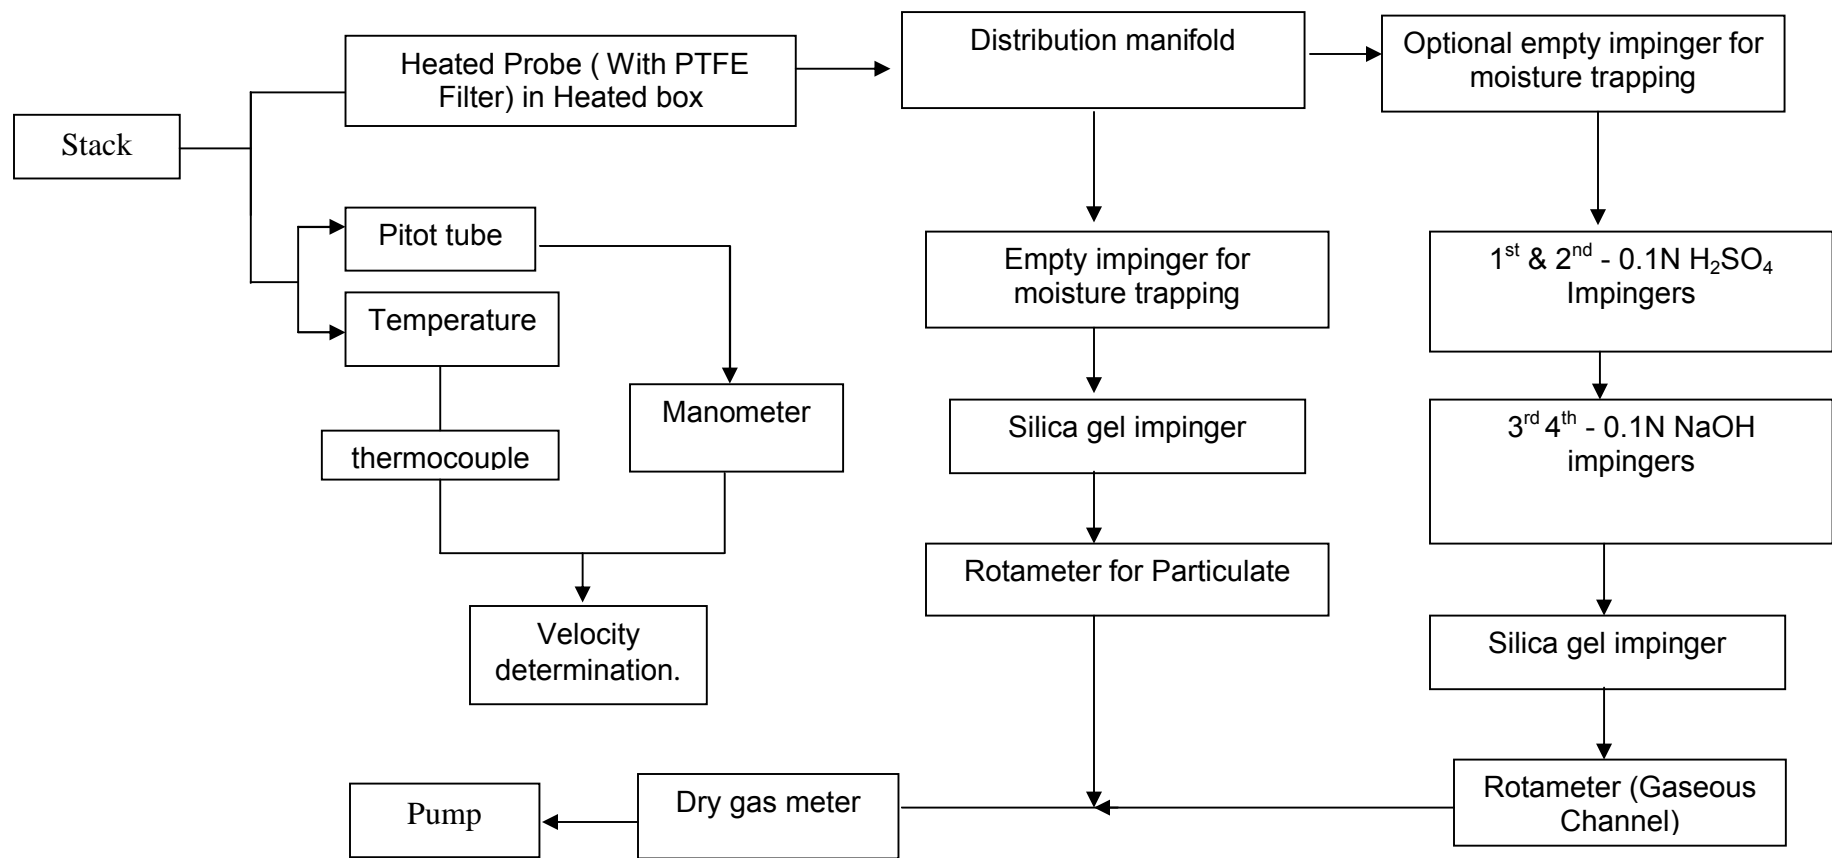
Stack

Heated Probe ( With PTFE Filter) in Heated box

Distribution manifold

Optional empty impinger for moisture trapping

Pitot tube

Temperature

thermocouple

Manometer

Velocity determination.

Empty impinger for moisture trapping

Silica gel impinger

Rotameter for Particulate

$1^{st}$ & $2^{nd}$ - 0.1N $H_2SO_4$ Impingers

$3^{rd}$ $4^{th}$ - 0.1N NaOH impingers

Silica gel impinger

Rotameter (Gaseous Channel)

Dry gas meter

Pump